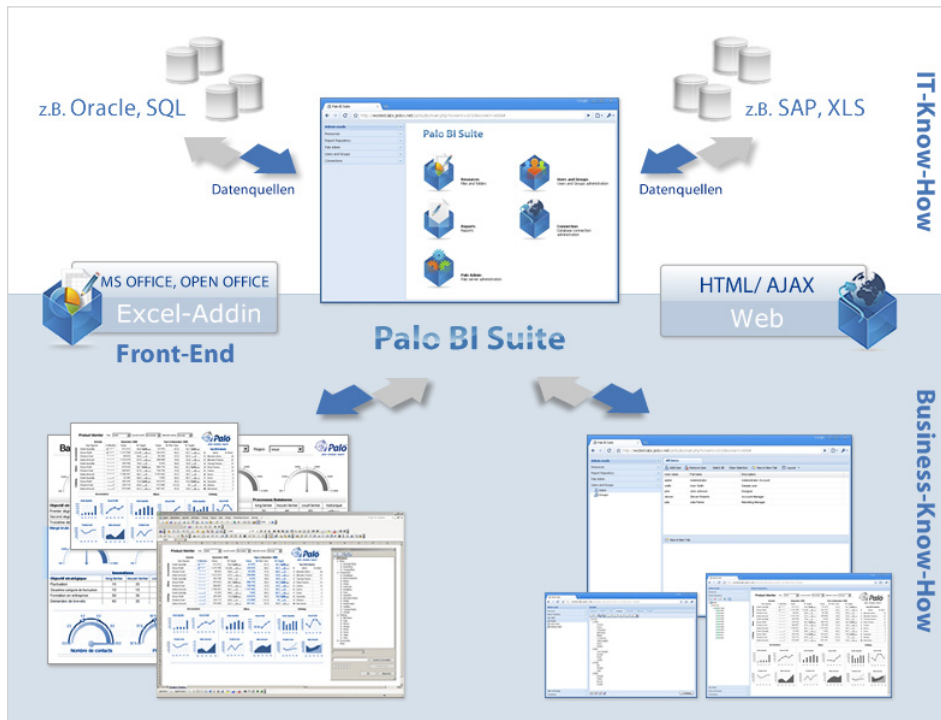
z.B. Oracle, SQL

z.B. SAP, XLS

IT-Know-How

Datenquellen

Palo BI Suite

Resources
Files and folders

Users and Groups
Users and Groups administration

Reports
Reports

Connection
Database connection administration

Palo Admin
Palo server administration

Datenquellen

MS OFFICE, OPEN OFFICE

Excel-Addin

Front-End

HTML/ AJAX

Web

Palo BI Suite

Business-Know-How

Product Monitor

Palo

Region

Processus Solutions

Nombre de contacts